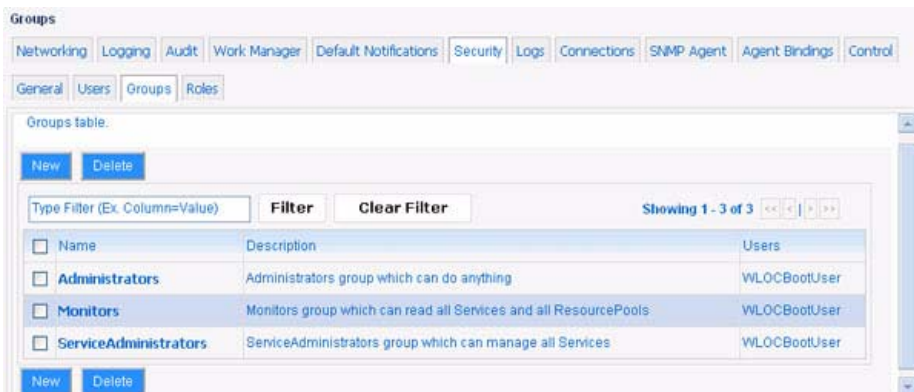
Groups

Networking | Logging | Audit | Work Manager | Default Notifications | Security | Logs | Connections | SNMP Agent | Agent Bindings | Control

General | Users | Groups | Roles

Groups table.

New Delete

Type Filter (Ex. Column=Value) Filter Clear Filter

Showing 1 - 3 of 3

| Name | Description | Users |
|---|---|---|
| Administrators | Administrators group which can do anything | WLOCBootUser |
| Monitors | Monitors group which can read all Services and all ResourcePools | WLOCBootUser |
| ServiceAdministrators | ServiceAdministrators group which can manage all Services | WLOCBootUser |

New Delete